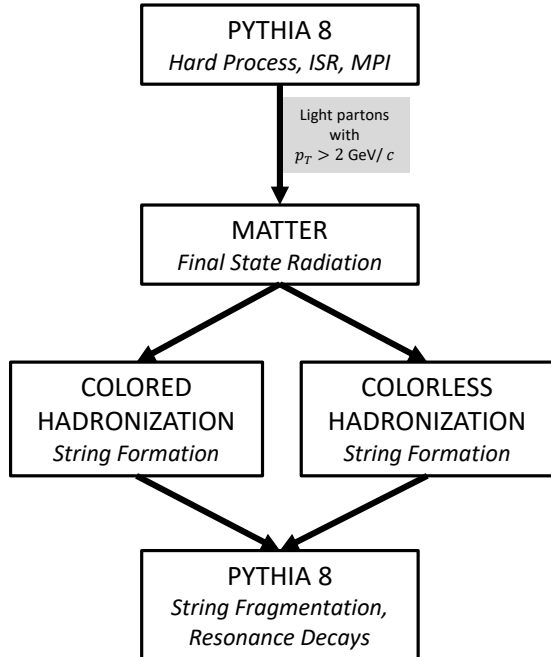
PYTHIA 8
Hard Process, ISR, MPI

Light partons with $p_T > 2$ GeV/ $c$

MATTER
Final State Radiation

COLORED HADRONIZATION
String Formation

COLORLESS HADRONIZATION
String Formation

PYTHIA 8
String Fragmentation, Resonance Decays